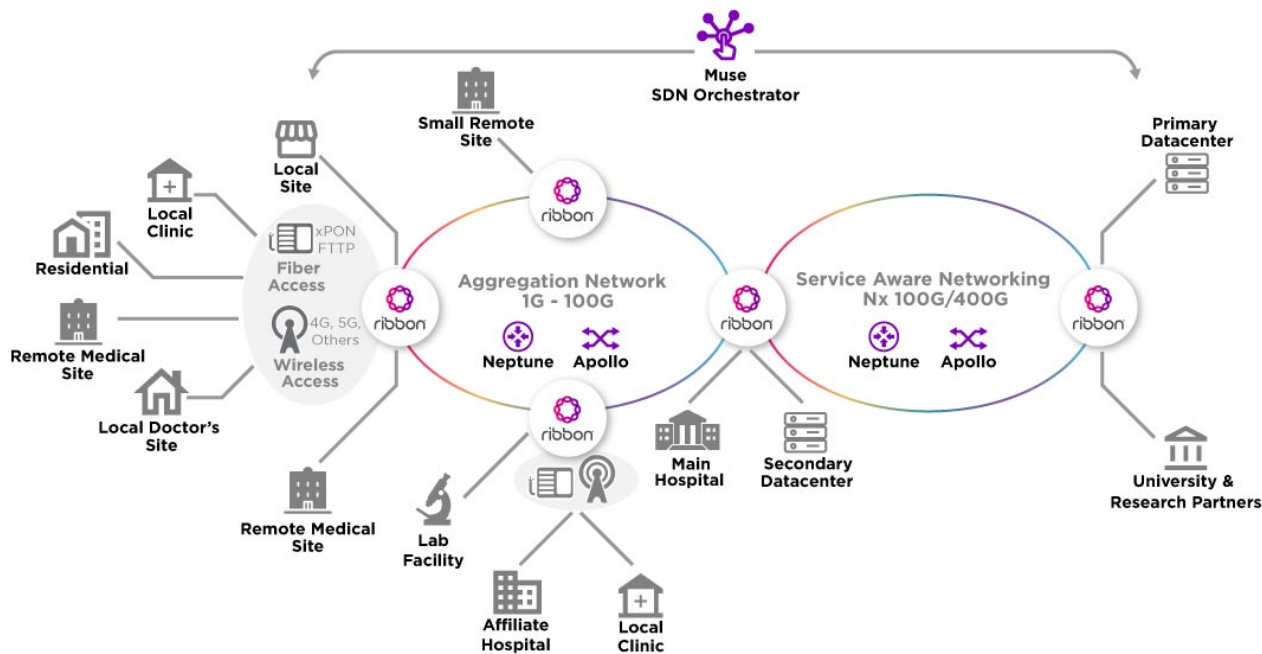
Muse
SDN Orchestrator

Small Remote Site

Local Site

Local Clinic

Residential

xPON FTTP
Fiber Access

4G, 5G, Others
Wireless Access

Remote Medical Site

Local Doctor's Site

ribbon

ribbon

Aggregation Network
1G - 100G

Neptune
Apollo

ribbon

ribbon

Service Aware Networking
Nx 100G/400G

Neptune
Apollo

ribbon

Primary Datacenter

University & Research Partners

Main Hospital

Secondary Datacenter

Remote Medical Site

Lab Facility

Affiliate Hospital

Local Clinic